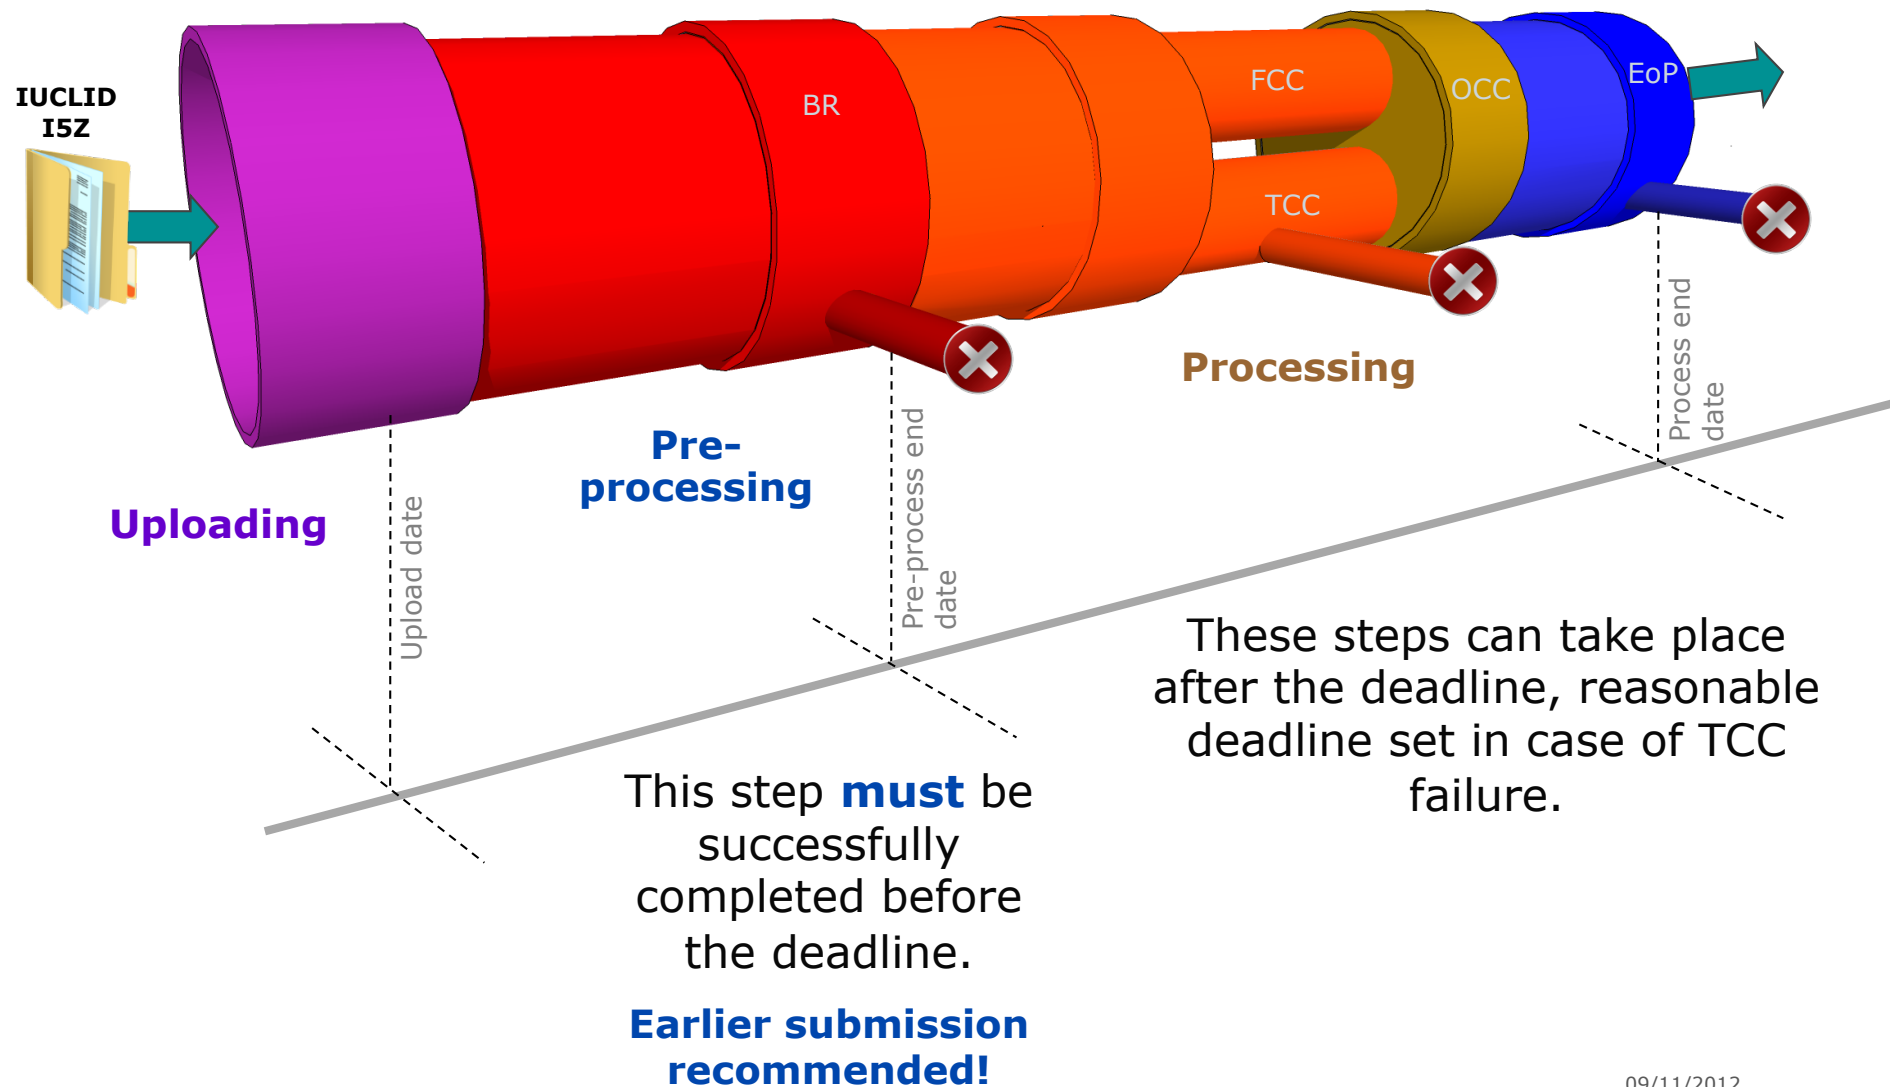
IUCLID I5Z

BR

FCC

OCC

EoP

TCC

Processing

Pre-processing

Uploading

Upload date

Pre-process end date

Process end date

These steps can take place after the deadline, reasonable deadline set in case of TCC failure.

This step **must** be successfully completed before the deadline.

Earlier submission recommended!

09/11/2012